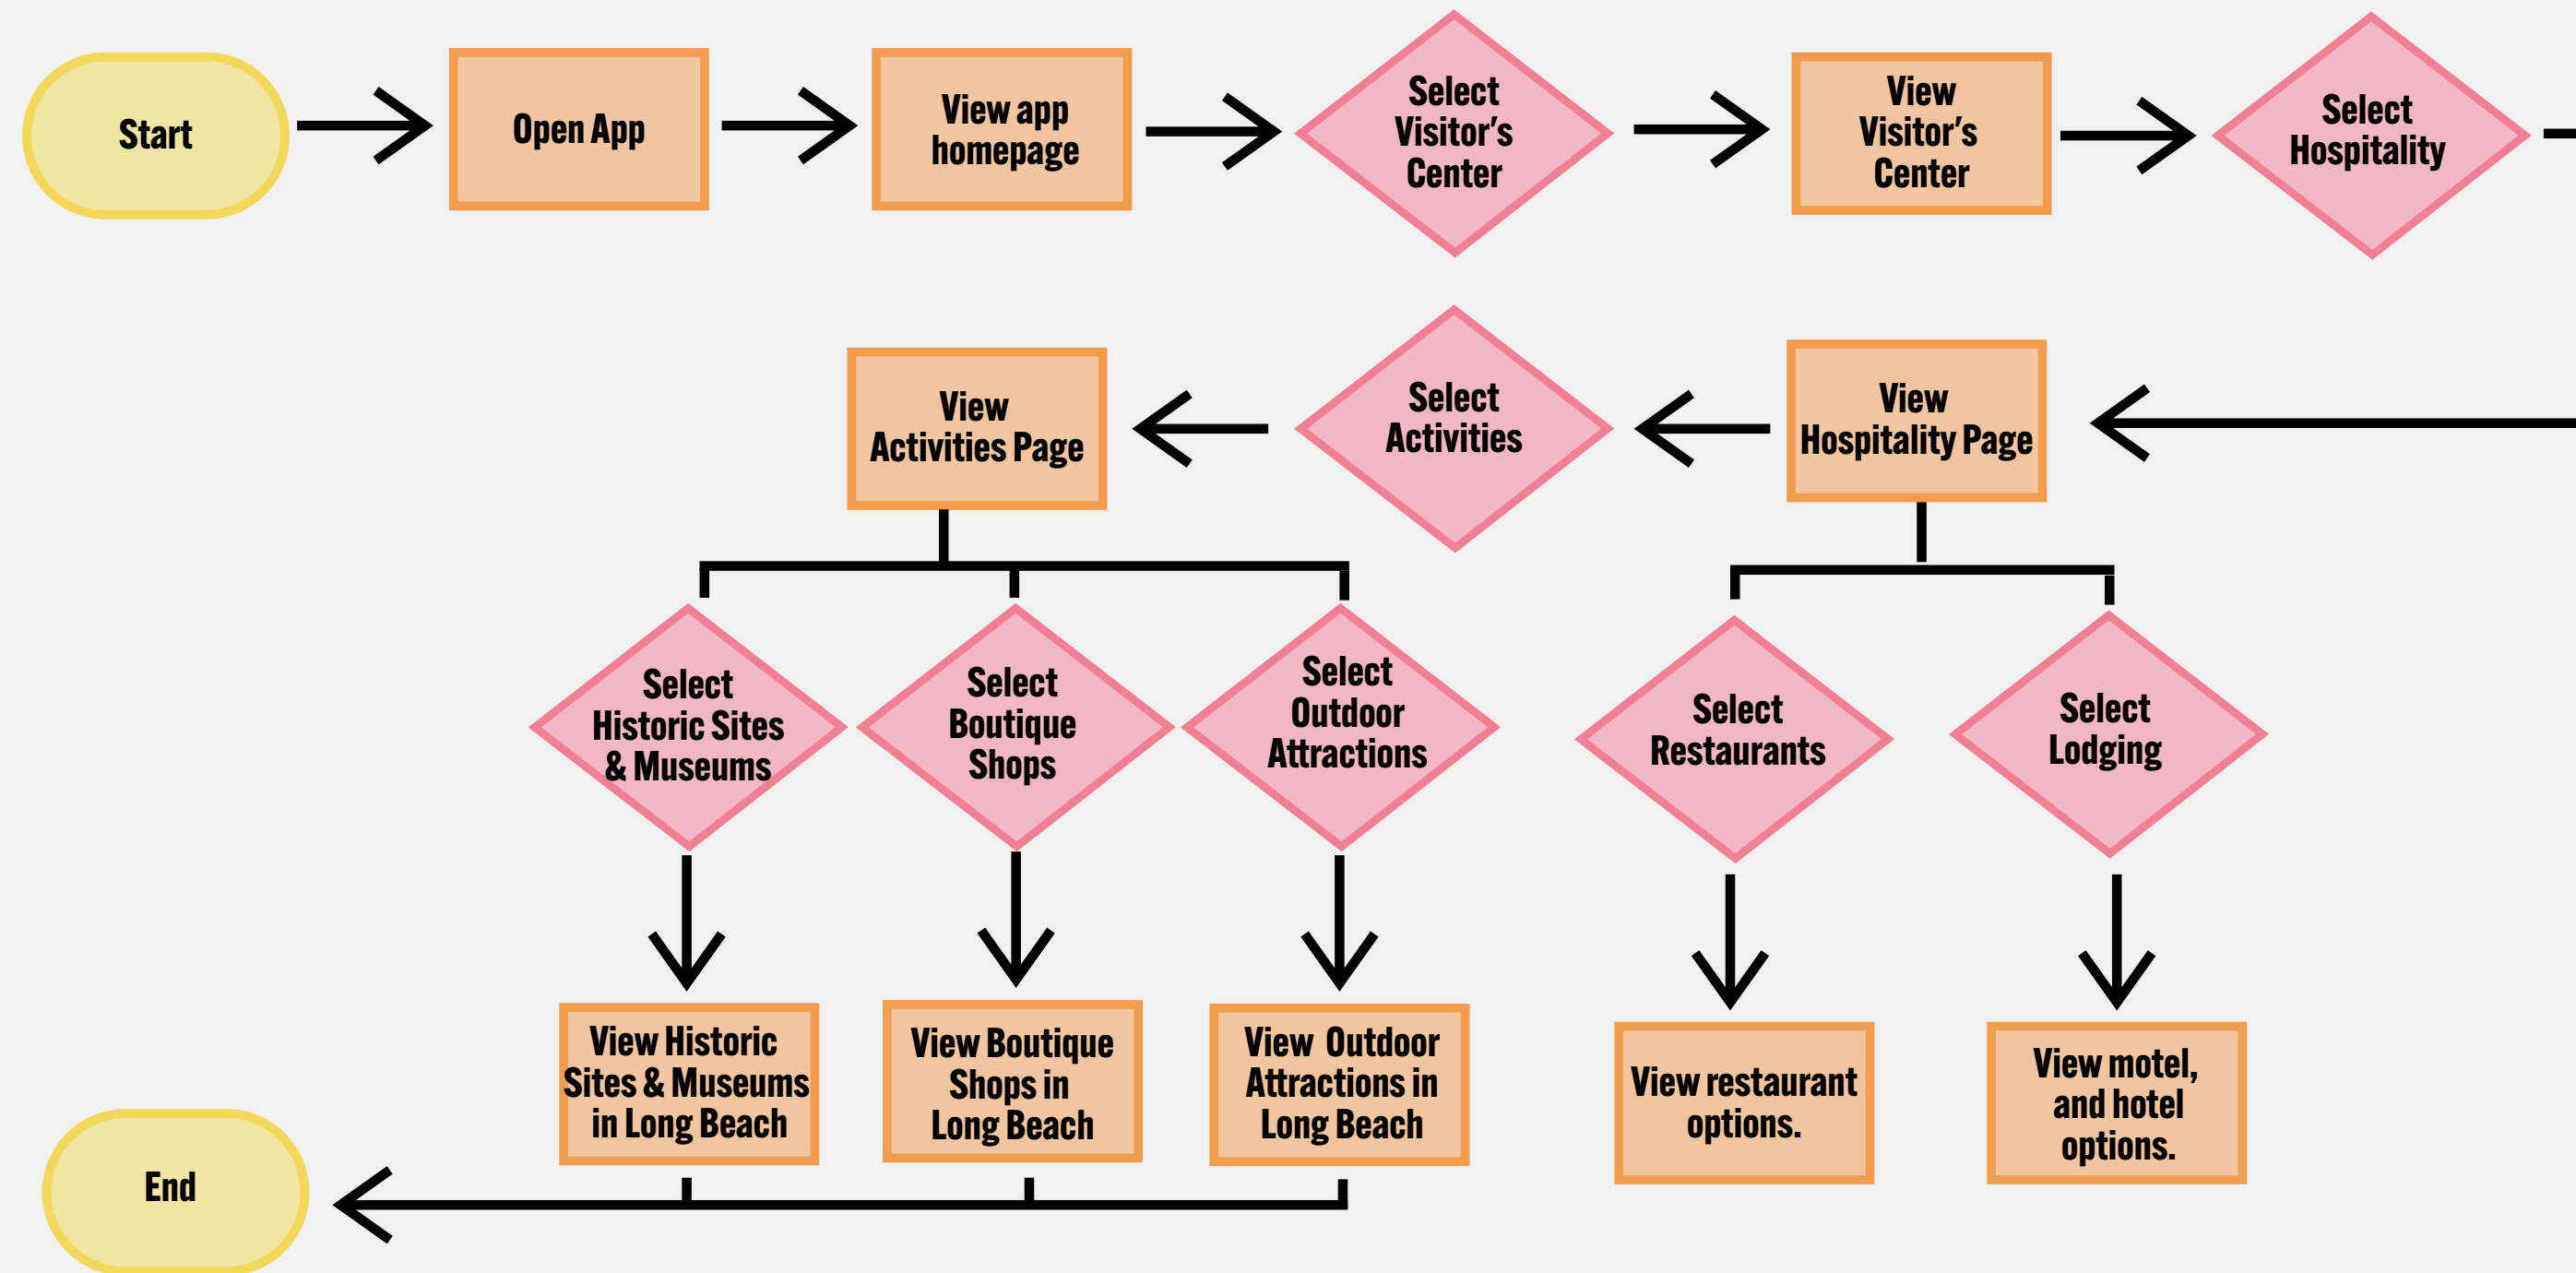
Start

Open App

View app homepage

Select Visitor's Center

View Visitor's Center

Select Hospitality

View Hospitality Page

Select Activities

View Activities Page

Select Historic Sites & Museums

Select Boutique Shops

Select Outdoor Attractions

Select Restaurants

Select Lodging

View Historic Sites & Museums in Long Beach

View Boutique Shops in Long Beach

View Outdoor Attractions in Long Beach

View restaurant options.

View motel, and hotel options.

End